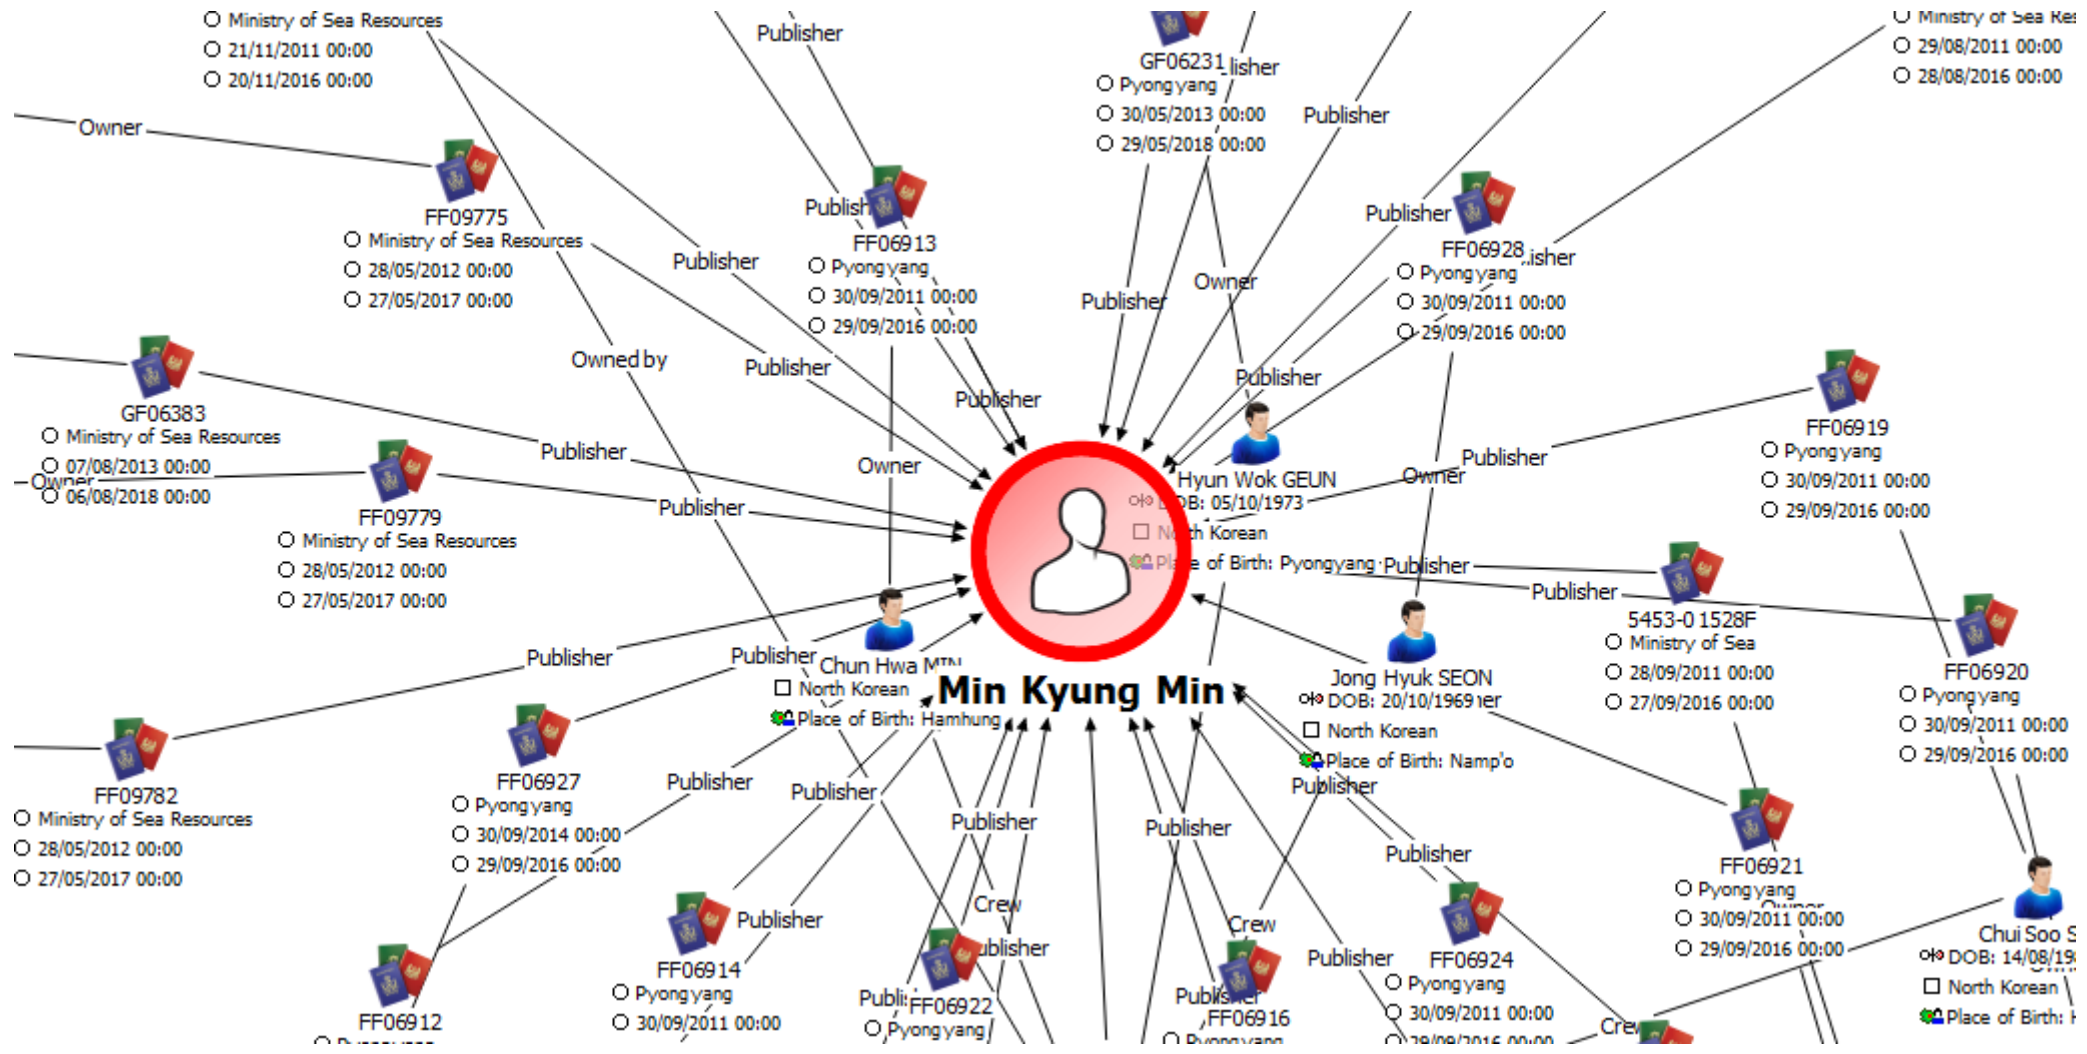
Ministry of Sea Resources
21/11/2011 00:00
20/11/2016 00:00

Publisher

GF06231 lisher
Pyongyang
30/05/2013 00:00
29/05/2018 00:00

Ministry of Sea Res
29/08/2011 00:00
28/08/2016 00:00

Owner

Publisher

FF09775
Ministry of Sea Resources
28/05/2012 00:00
27/05/2017 00:00

Publish
FF06913
Pyongyang
30/09/2011 00:00
29/09/2016 00:00

Publisher

Publisher
FF06928 isher
Pyongyang
30/09/2011 00:00
29/09/2016 00:00

Owner
Publisher

Owned by

Publisher

GF06383
Ministry of Sea Resources
07/08/2013 00:00
06/08/2018 00:00

Publisher

Publisher

Publisher

FF06919
Pyongyang
30/09/2011 00:00
29/09/2016 00:00

Owner

FF09779
Ministry of Sea Resources
28/05/2012 00:00
27/05/2017 00:00

Publisher

Owner

Hyun Wok GEUN
DOB: 05/10/1973
North Korean
Place of Birth: Pyongyang

Owner
Publisher

Publisher

Publisher

5453-0 1528F
Ministry of Sea
28/09/2011 00:00
27/09/2016 00:00

Publisher

Publisher

Chun Hwa MIN
North Korean
Place of Birth: Hamhung

Min Kyung Min

Jong Hyuk SEON
DOB: 20/10/1969
North Korean
Place of Birth: Namp'o

FF06920
Pyongyang
30/09/2011 00:00
29/09/2016 00:00

FF09782
Ministry of Sea Resources
28/05/2012 00:00
27/05/2017 00:00

FF06927
Pyongyang
30/09/2014 00:00
29/09/2016 00:00

Publisher

Publisher

Publisher

Publisher

Publisher

Publisher

FF06921
Pyongyang
30/09/2011 00:00
29/09/2016 00:00

Publisher

Crew

Crew

FF06914
Pyongyang
30/09/2011 00:00

ublisher

Publi FF06922
Pyongyang

Publisher
FF06916

Publisher

FF06924
Pyongyang
30/09/2011 00:00

Chui Soo S
DOB: 14/08/19
North Korean
Place of Birth:

Crew

FF06912